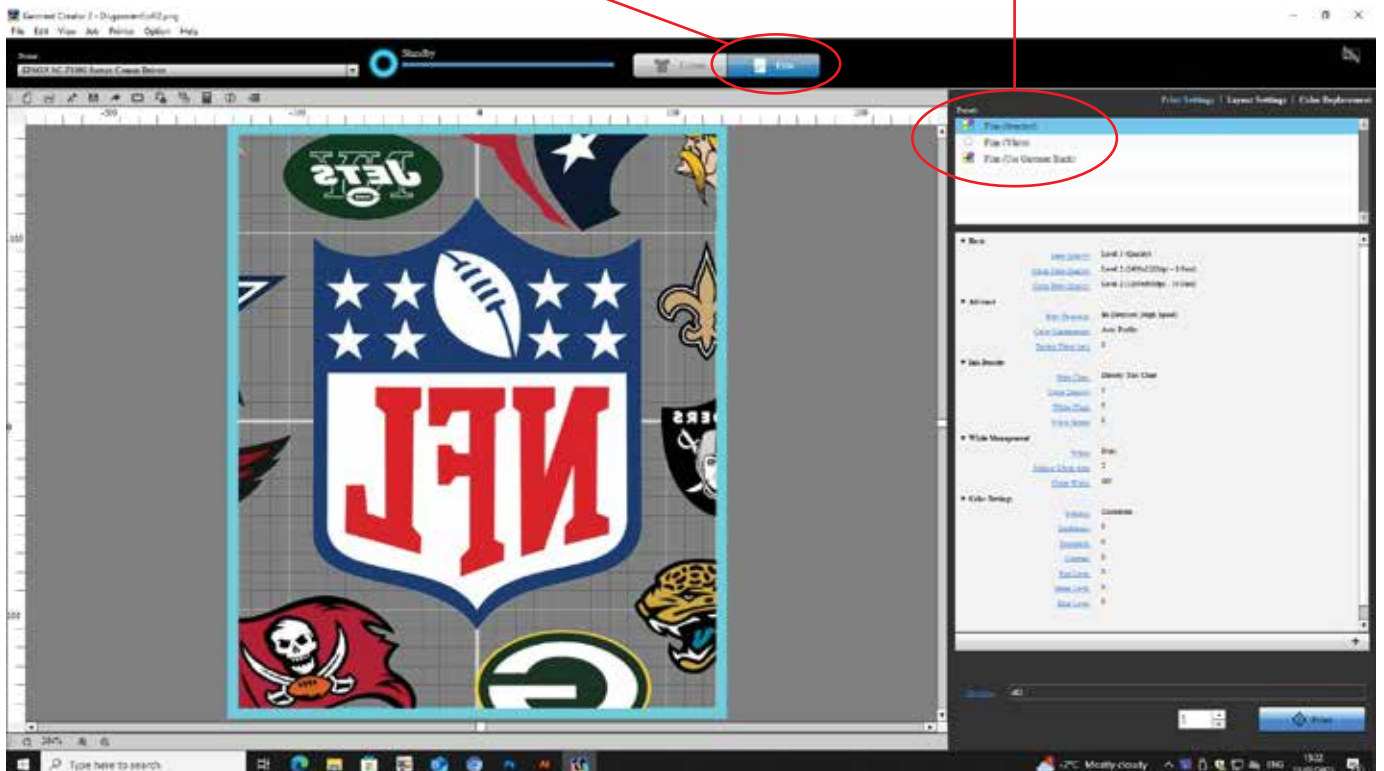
Garment Creator 2 - DiagonalNFL02.png

File Edit View Job Printer Option Help

Printer

EPSON SC-F3000 Series Comm Driver

Standby

Garment

Film

Print Settings | Layout Settings | Color Replacement

Preset

Film (Standard)

Film (White)

Film (Use Garment Black)

-200 -100 0 100 200

100

0

100

JETS

NFL

Basic

Print Quality: Level 1 (Quality)

Color Print Quality: Level 2 (1440x1200dpi - 8 Pass)

Level 2 (1200x600dpi - 16 Pass)

Advanced

Print Direction: Bi-Direction (High Speed)

Color Management: Auto Profile

Level 3

Ink Density

Print Type: Density Test Chart

White Management

White: Print

Color Settings

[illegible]

Copies

Print

25%

Type here to search

-2°C Mostly cloudy ENG 13:32